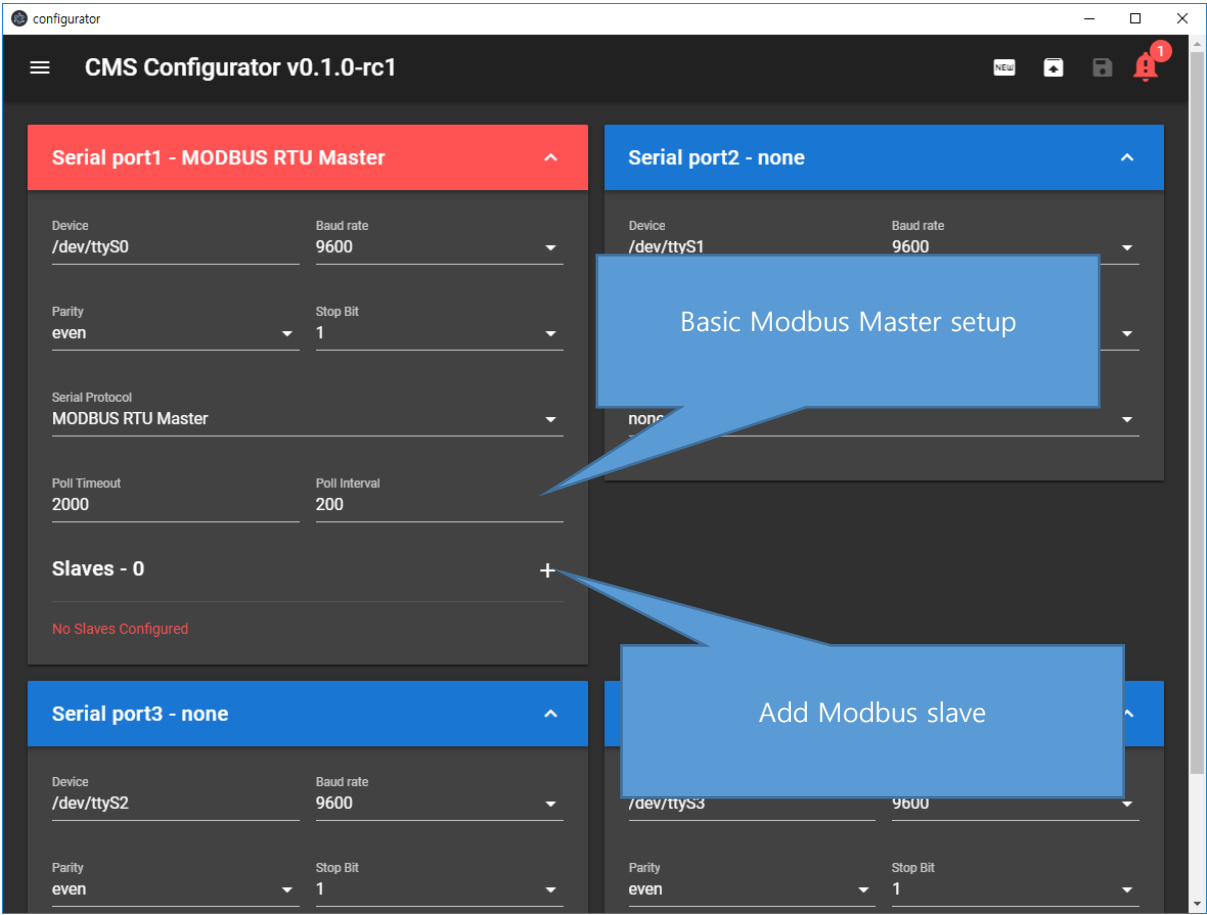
configurator

CMS Configurator v0.1.0-rc1

NEW

1

Serial port1 - MODBUS RTU Master

Device
/dev/ttyS0

Baud rate
9600

Parity
even

Stop Bit
1

Serial Protocol
MODBUS RTU Master

Poll Timeout
2000

Poll Interval
200

Slaves - 0

+

No Slaves Configured

Serial port2 - none

Device
/dev/ttyS1

Baud rate
9600

none

Basic Modbus Master setup

Add Modbus slave

Serial port3 - none

Device
/dev/ttyS2

Baud rate
9600

Parity
even

Stop Bit
1

/dev/ttyS3

9600

Parity
even

Stop Bit
1